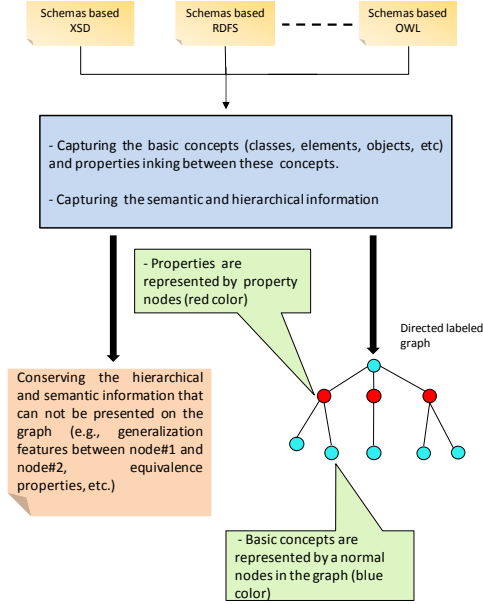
Schemas based XSD

Schemas based RDFS

Schemas based OWL

- Capturing the basic concepts (classes, elements, objects, etc) and properties inking between these concepts.

- Capturing the semantic and hierarchical information

- Properties are represented by property nodes (red color)

Directed labeled graph

Conserving the hierarchical and semantic information that can not be presented on the graph (e.g., generalization features between node#1 and node#2, equivalence properties, etc.)

- Basic concepts are represented by a normal nodes in the graph (blue color)